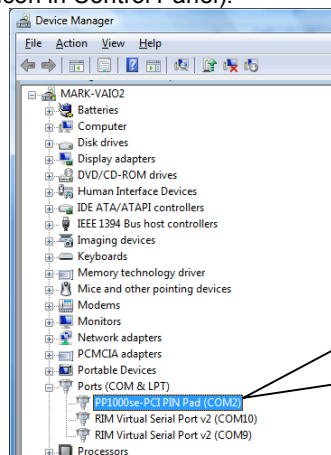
Device Manager

File Action View Help

MARK-VAIO2
Batteries
Computer
Disk drives
Display adapters
DVD/CD-ROM drives
Human Interface Devices
IDE ATA/ATAPI controllers
IEEE 1394 Bus host controllers
Imaging devices
Keyboards
Memory technology driver
Mice and other pointing devices
Modems
Monitors
Network adapters
PCMCIA adapters
Portable Devices
Ports (COM & LPT)
PP1000se-PCI PIN Pad (COM2)
RIM Virtual Serial Port v2 (COM10)
RIM Virtual Serial Port v2 (COM9)
Processors